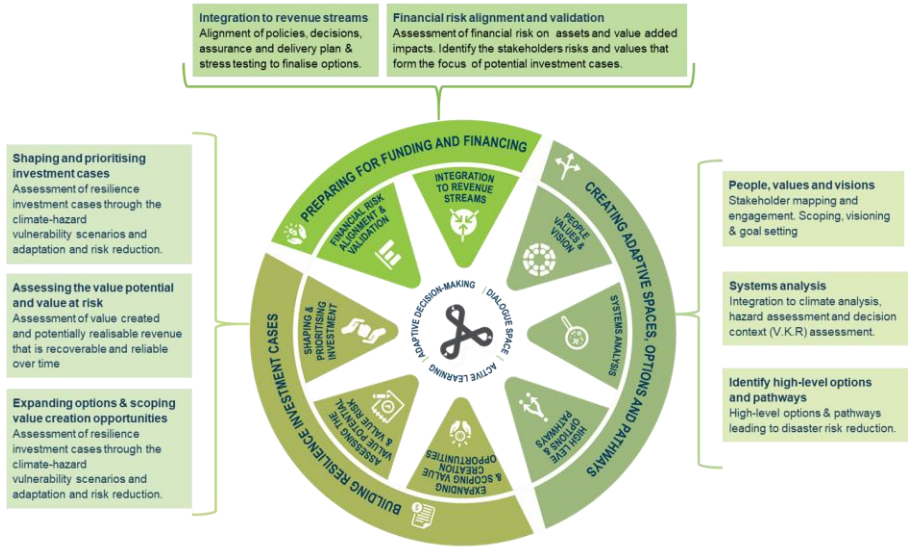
Integration to revenue streams
Alignment of policies, decisions, assurance and delivery plan & stress testing to finalise options.

Financial risk alignment and validation
Assessment of financial risk on assets and value added impacts. Identify the stakeholders risks and values that form the focus of potential investment cases.

Shaping and prioritising investment cases
Assessment of resilience investment cases through the climate-hazard vulnerability scenarios and adaptation and risk reduction.

Assessing the value potential and value at risk
Assessment of value created and potentially realisable revenue that is recoverable and reliable over time

Expanding options & scoping value creation opportunities
Assessment of resilience investment cases through the climate-hazard vulnerability scenarios and adaptation and risk reduction.

PREPARING FOR FUNDING AND FINANCING

CREATING ADAPTIVE SPACES, OPTIONS AND PATHWAYS

BUILDING RESILIENCE INVESTMENT CASES

INTEGRATION TO REVENUE STREAMS

FINANCIAL RISK ALIGNMENT & VALIDATION

PEOPLE VALUES & VISION

SYSTEMS ANALYSIS

HIGH LEVEL OPTIONS & PATHWAYS

EXPANDING & SCOPING VALUE CREATION OPPORTUNITIES

ASSESSING THE VALUE POTENTIAL & VALUE RISK

SHAPING & PRIORITISING INVESTMENT

ADAPTIVE DECISION-MAKING
DIALOGUE SPACE
ACTIVE LEARNING

People, values and visions
Stakeholder mapping and engagement. Scoping, visioning & goal setting

Systems analysis
Integration to climate analysis, hazard assessment and decision context (V.K.R) assessment.

Identify high-level options and pathways
High-level options & pathways leading to disaster risk reduction.